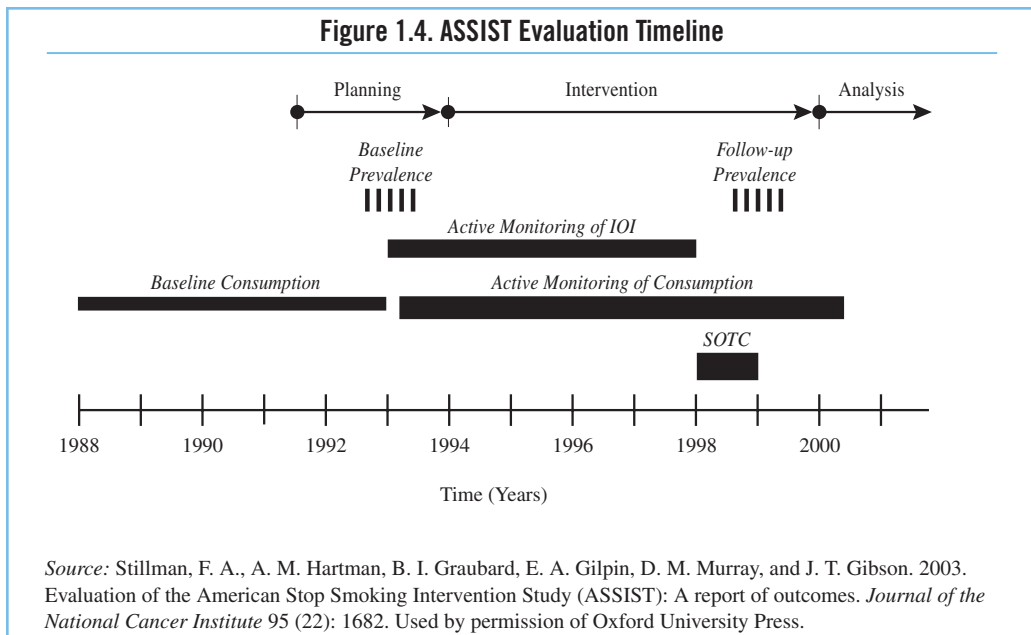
Figure 1.4. ASSIST Evaluation Timeline

Planning

Intervention

Analysis

Baseline Prevalence

Follow-up Prevalence

Active Monitoring of IOI

Baseline Consumption

Active Monitoring of Consumption

SOTC

1988

1990

1992

1994

1996

1998

2000

Time (Years)

Source: Stillman, F. A., A. M. Hartman, B. I. Graubard, E. A. Gilpin, D. M. Murray, and J. T. Gibson. 2003. Evaluation of the American Stop Smoking Intervention Study (ASSIST): A report of outcomes. Journal of the National Cancer Institute 95 (22): 1682. Used by permission of Oxford University Press.